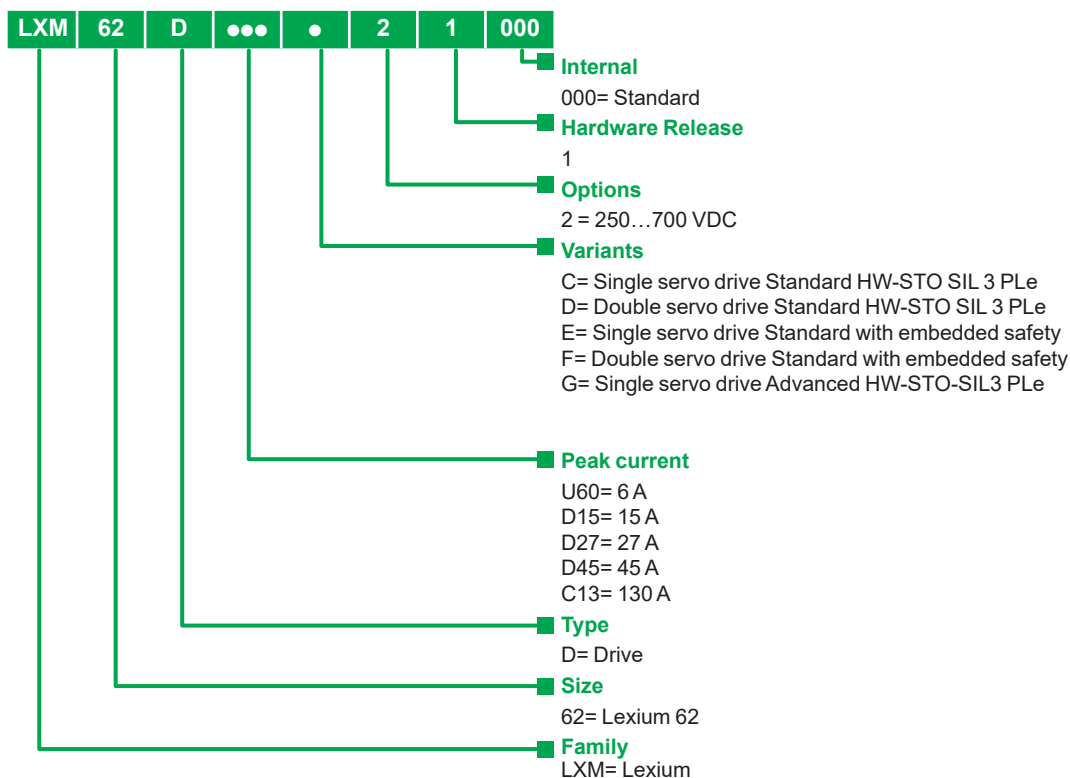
| LXM | 62 | D | ●●● | ● | 2 | 1 | 000 |
|---|---|---|---|---|---|---|---|

Internal
000= Standard

Hardware Release
1

Options
2 = 250…700 VDC

Variants
C= Single servo drive Standard HW-STO SIL 3 PLe
D= Double servo drive Standard HW-STO SIL 3 PLe
E= Single servo drive Standard with embedded safety
F= Double servo drive Standard with embedded safety
G= Single servo drive Advanced HW-STO-SIL3 PLe

Peak current
U60= 6 A
D15= 15 A
D27= 27 A
D45= 45 A
C13= 130 A

Type
D= Drive

Size
62= Lexium 62

Family
LXM= Lexium